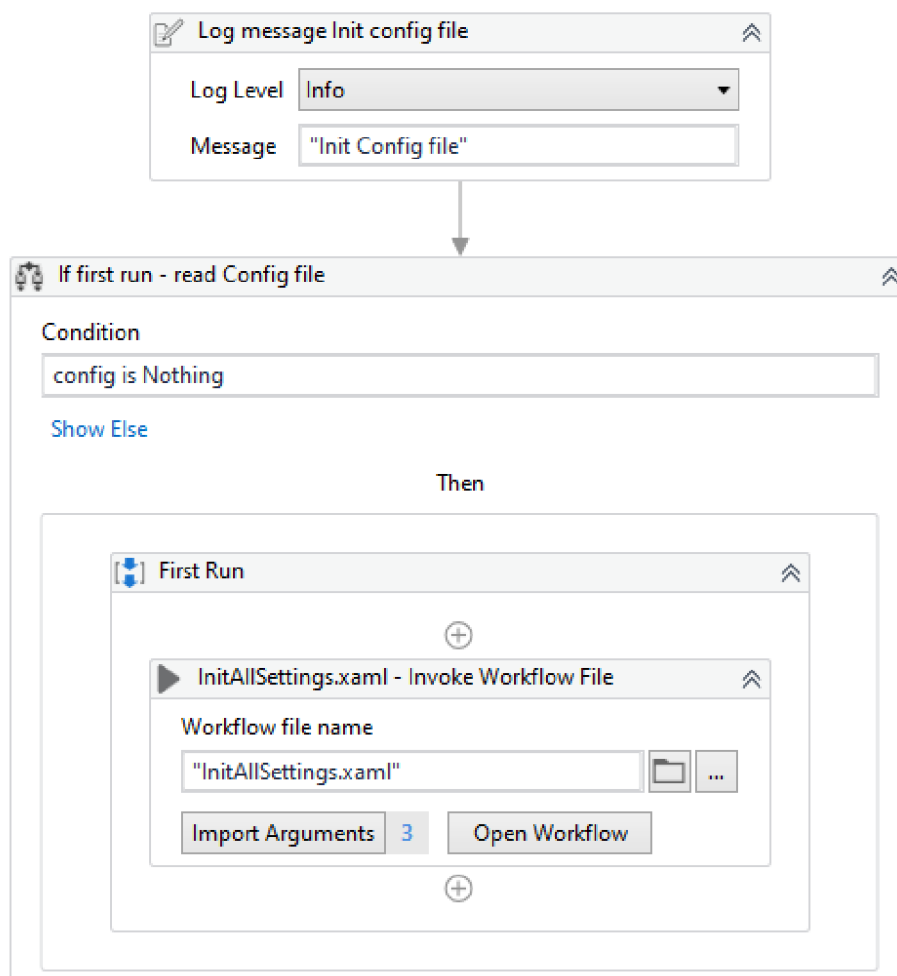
Log message Init config file

Log Level Info

Message "Init Config file"

If first run - read Config file

Condition

config is Nothing

Show Else

Then

First Run

InitAllSettings.xaml - Invoke Workflow File

Workflow file name

"InitAllSettings.xaml"

...

Import Arguments 3

Open Workflow